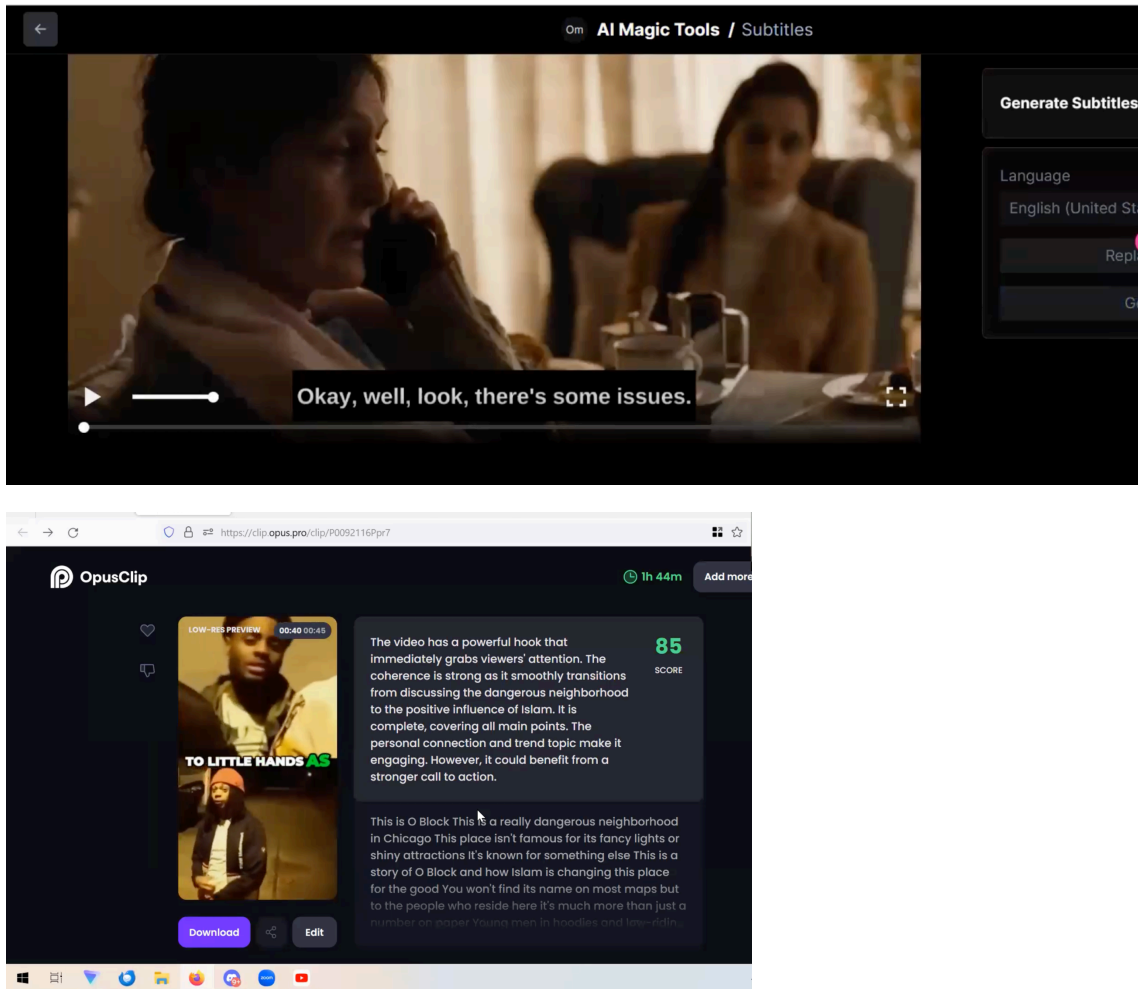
Om AI Magic Tools / Subtitles

Okay, well, look, there's some issues.

Generate Subtitles

Language

English (United St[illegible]

Repl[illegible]

G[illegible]

https://clip.opus.pro/clip/P0092116Ppr7

OpusClip

1h 44m

Add more

LOW-RES PREVIEW 00:40 00:45

TO LITTLE HANDS AS

The video has a powerful hook that immediately grabs viewers' attention. The coherence is strong as it smoothly transitions from discussing the dangerous neighborhood to the positive influence of Islam. It is complete, covering all main points. The personal connection and trend topic make it engaging. However, it could benefit from a stronger call to action.

85
SCORE

This is O Block This is a really dangerous neighborhood in Chicago This place isn't famous for its fancy lights or shiny attractions It's known for something else This is a story of O Block and how Islam is changing this place for the good You won't find its name on most maps but to the people who reside here it's much more than just a number on paper Young men in hoodies and low-ridin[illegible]

Download

Edit